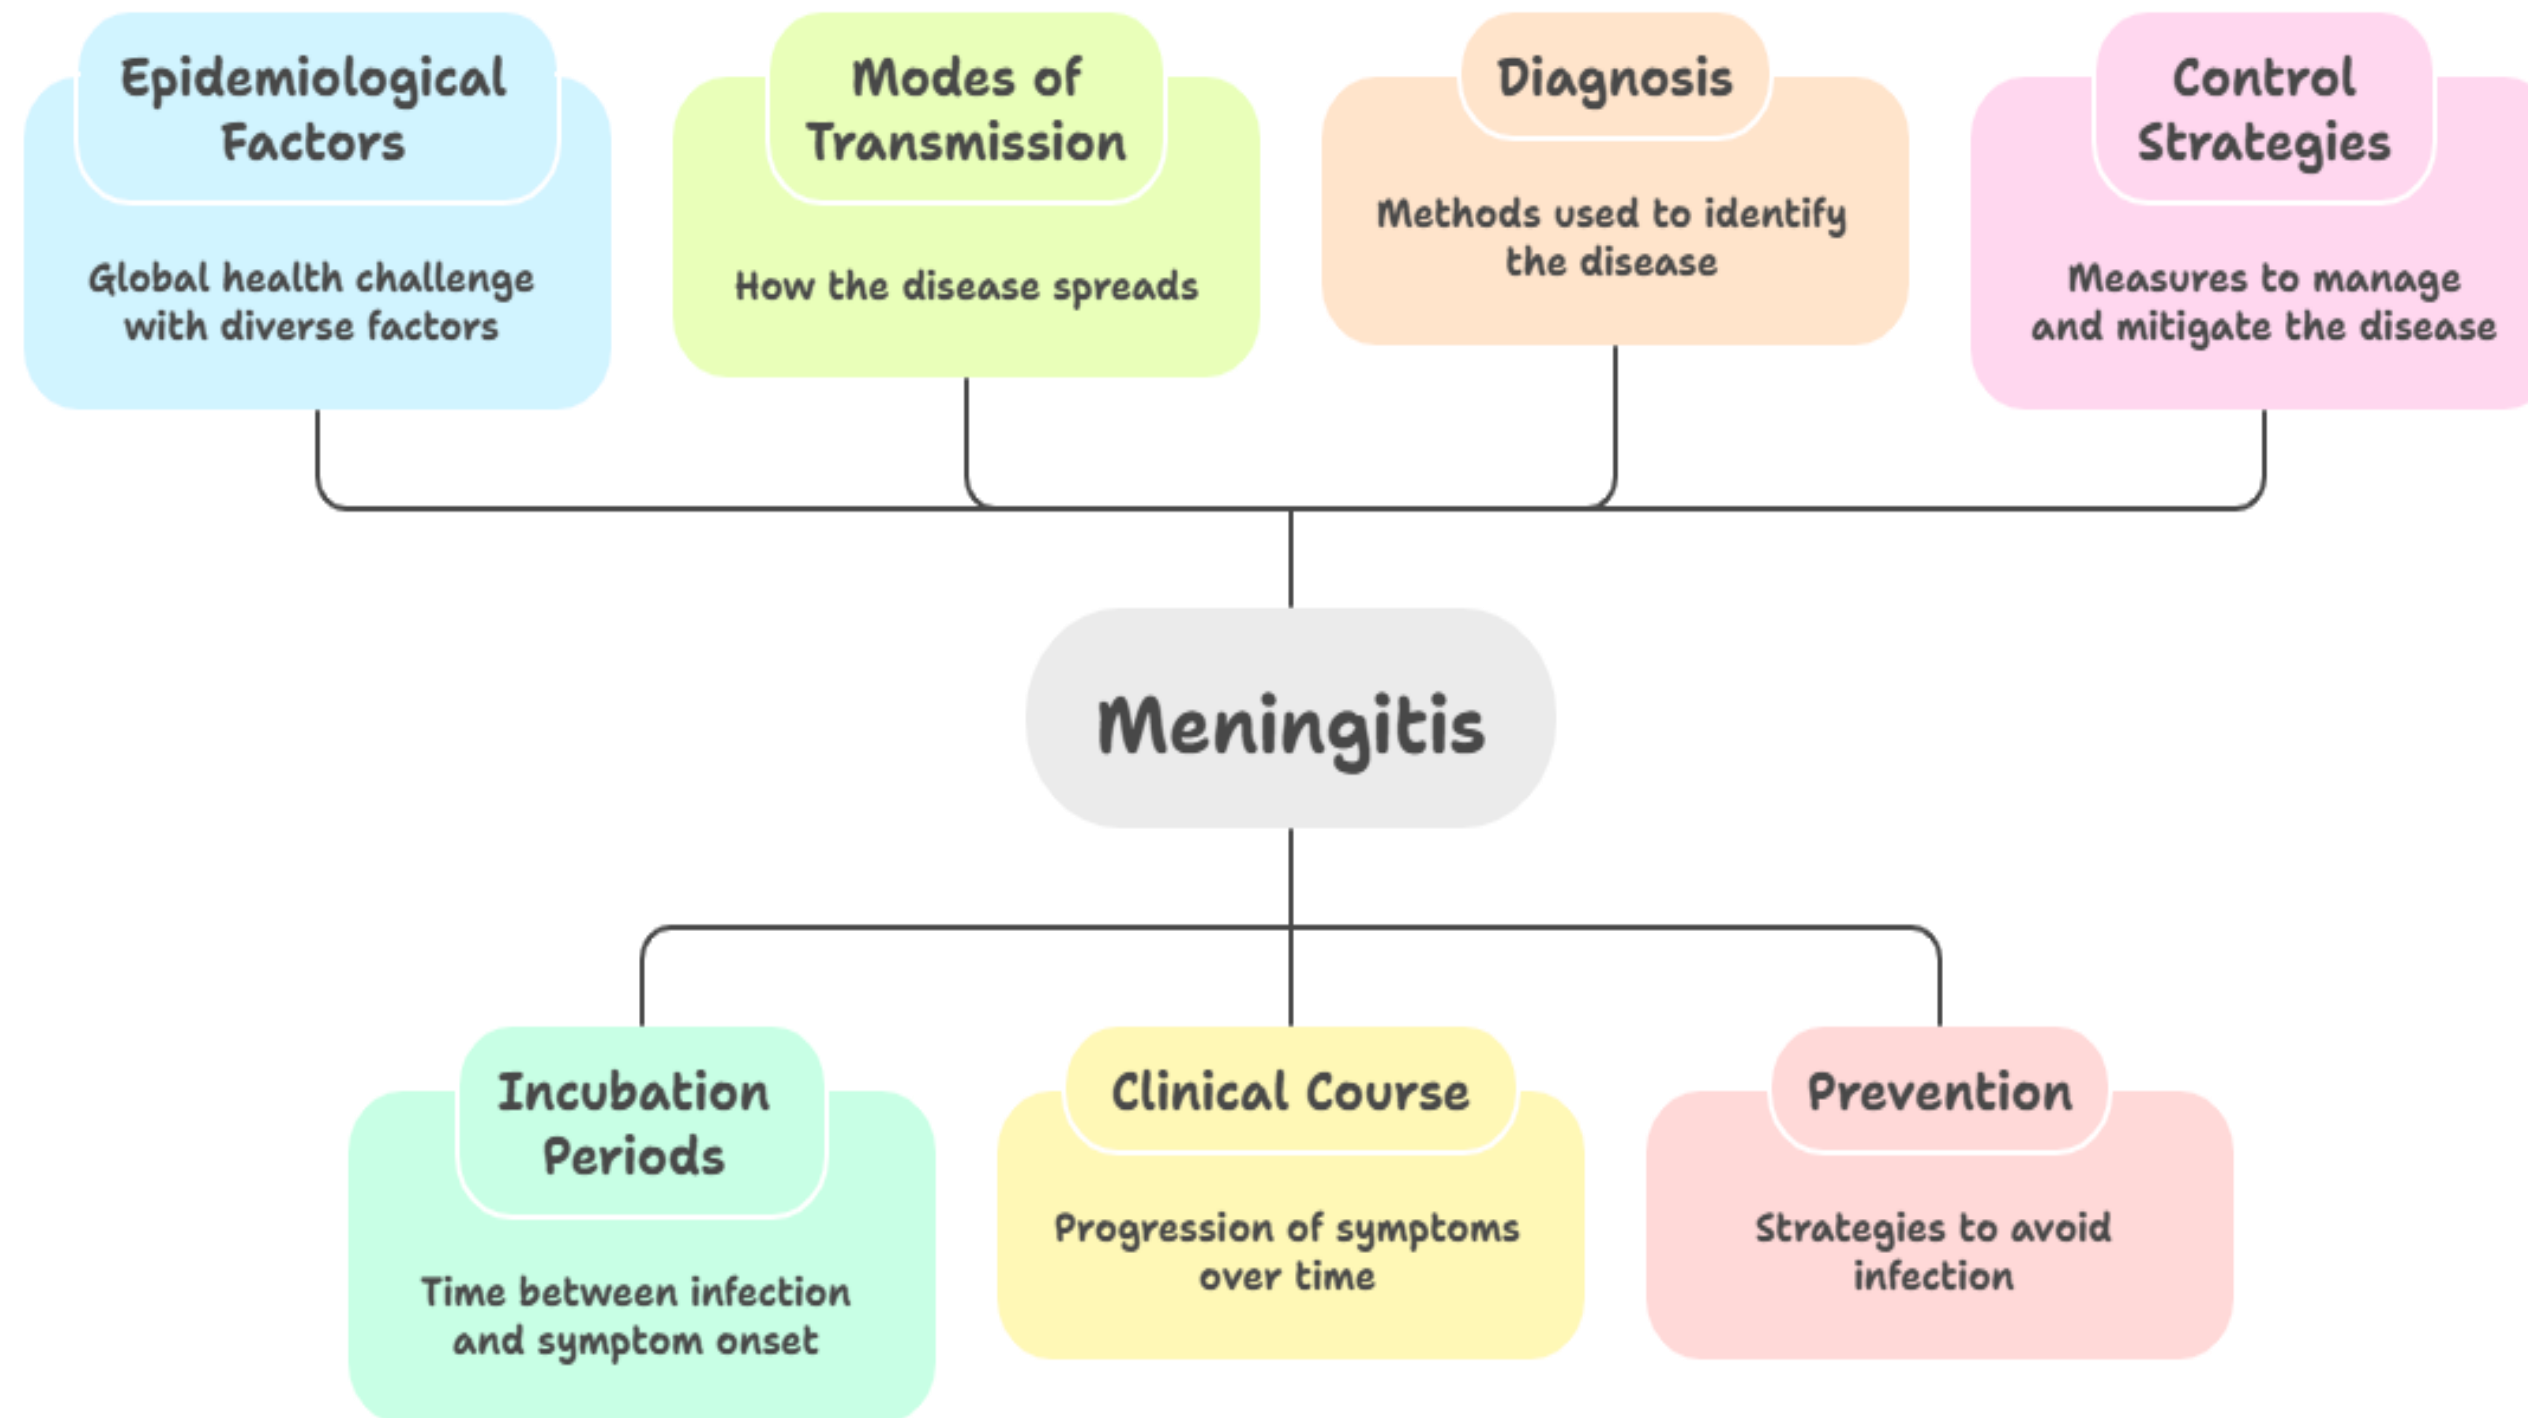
Epidemiological Factors

Global health challenge with diverse factors

Modes of Transmission

How the disease spreads

Diagnosis

Methods used to identify the disease

Control Strategies

Measures to manage and mitigate the disease

Meningitis

Incubation Periods

Time between infection and symptom onset

Clinical Course

Progression of symptoms over time

Prevention

Strategies to avoid infection